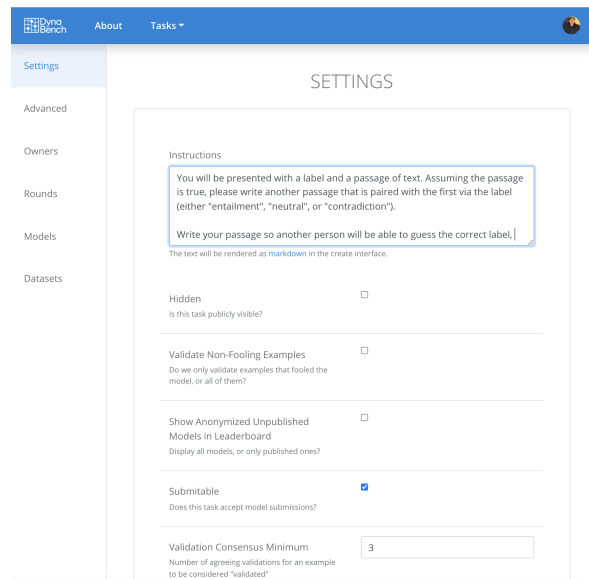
Dyna Bench

About

Tasks

Settings

Advanced

Owners

Rounds

Models

Datasets

SETTINGS

Instructions

You will be presented with a label and a passage of text. Assuming the passage is true, please write another passage that is paired with the first via the label (either "entailment", "neutral", or "contradiction").

Write your passage so another person will be able to guess the correct label,

The text will be rendered as markdown in the create interface.

Hidden
Is this task publicly visible?

Validate Non-Fooling Examples
Do we only validate examples that fooled the model, or all of them?

Show Anonymized Unpublished Models in Leaderboard
Display all models, or only published ones?

Submitable
Does this task accept model submissions?

Validation Consensus Minimum
Number of agreeing validations for an example to be considered "validated"

3